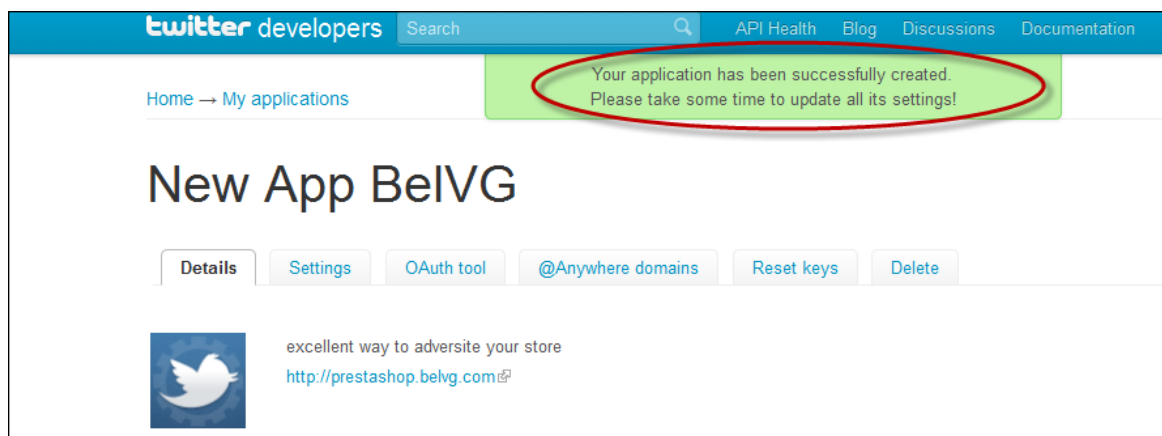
twitter developers Search API Health Blog Discussions Documentation

Home → My applications

Your application has been successfully created. Please take some time to update all its settings!

New App BelVG

Details Settings OAuth tool @Anywhere domains Reset keys Delete

excellent way to adversite your store

http://prestashop.belvg.com